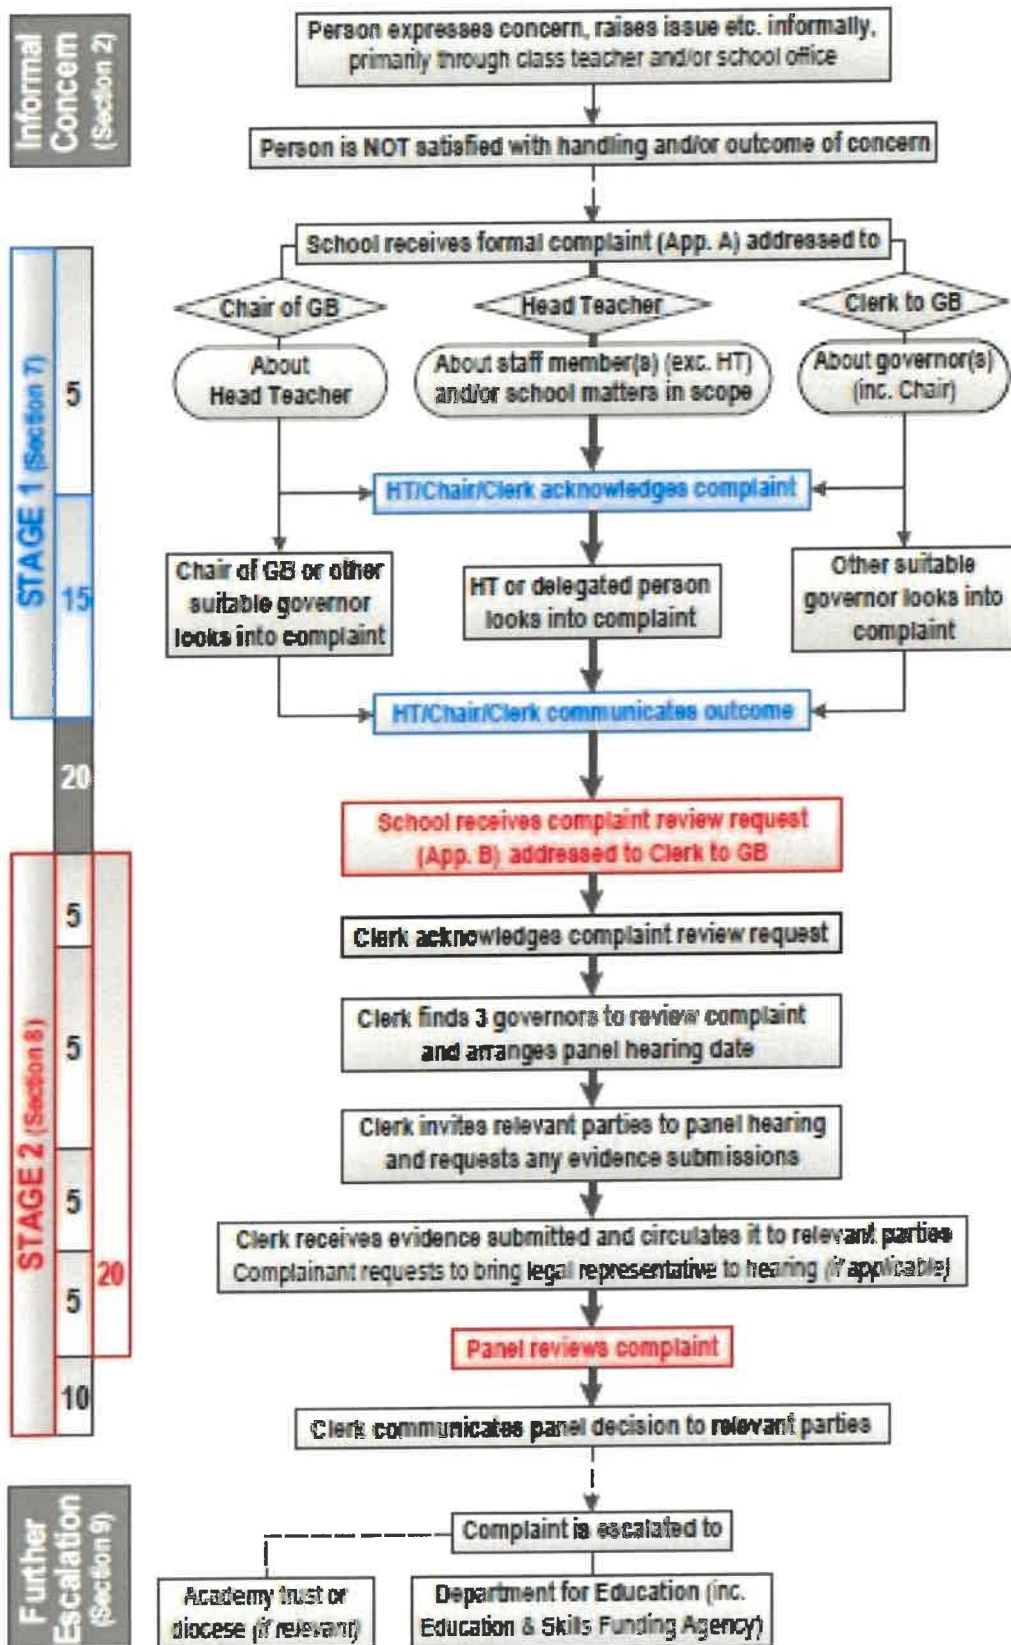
Informal Concern (Section 2)

Person expresses concern, raises issue etc. informally, primarily through class teacher and/or school office

Person is NOT satisfied with handling and/or outcome of concern

STAGE 1 (Section 7)

5

School receives formal complaint (App. A) addressed to

Chair of GB

Head Teacher

Clerk to GB

About Head Teacher

About staff member(s) (exc. HT) and/or school matters in scope

About governor(s) (inc. Chair)

HT/Chair/Clerk acknowledges complaint

15

Chair of GB or other suitable governor looks into complaint

HT or delegated person looks into complaint

Other suitable governor looks into complaint

HT/Chair/Clerk communicates outcome

20

STAGE 2 (Section 8)

School receives complaint review request (App. B) addressed to Clerk to GB

5

Clerk acknowledges complaint review request

5

Clerk finds 3 governors to review complaint and arranges panel hearing date

5

Clerk invites relevant parties to panel hearing and requests any evidence submissions

5

20

Clerk receives evidence submitted and circulates it to relevant parties
Complainant requests to bring legal representative to hearing (if applicable)

Panel reviews complaint

10

Clerk communicates panel decision to relevant parties

Further Escalation (Section 9)

Complaint is escalated to

Academy trust or diocese (if relevant)

Department for Education (inc. Education & Skills Funding Agency)